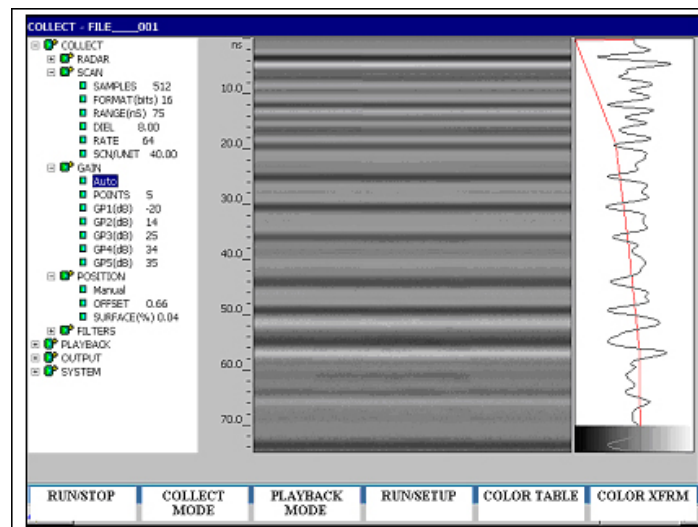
COLLECT - FILE____001

COLLECT
RADAR
SCAN
SAMPLES 512
FORMAT(bits) 16
RANGE(nS) 75
DIEL 8.00
RATE 64
SCN/UNIT 40.00
GAIN
Auto
POINTS 5
GP1(dB) -20
GP2(dB) 14
GP3(dB) 25
GP4(dB) 34
GP5(dB) 35
POSITION
Manual
OFFSET 0.66
SURFACE(%) 0.04
FILTERS
PLAYBACK
OUTPUT
SYSTEM

ns
10.0
20.0
30.0
40.0
50.0
60.0
70.0

RUN/STOP
COLLECT MODE
PLAYBACK MODE
RUN/SETUP
COLOR TABLE
COLOR XFRM